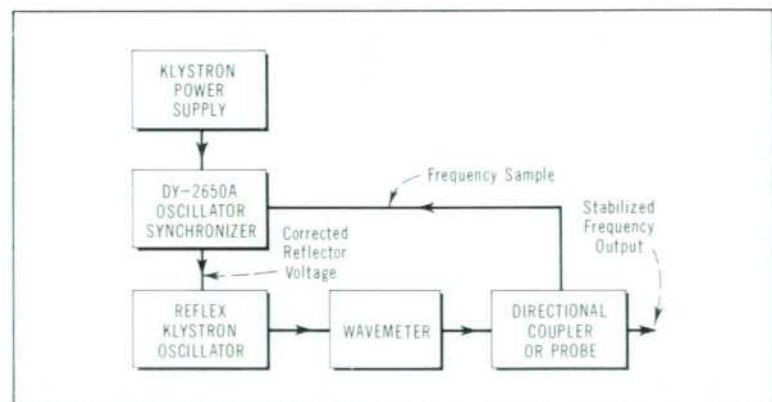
KLYSTRON POWER SUPPLY

DY-2650A OSCILLATOR SYNCHRONIZER

Frequency Sample

Corrected Reflector Voltage

Stabilized Frequency Output

REFLEX KLYSTRON OSCILLATOR

WAVEMETER

DIRECTIONAL COUPLER OR PROBE